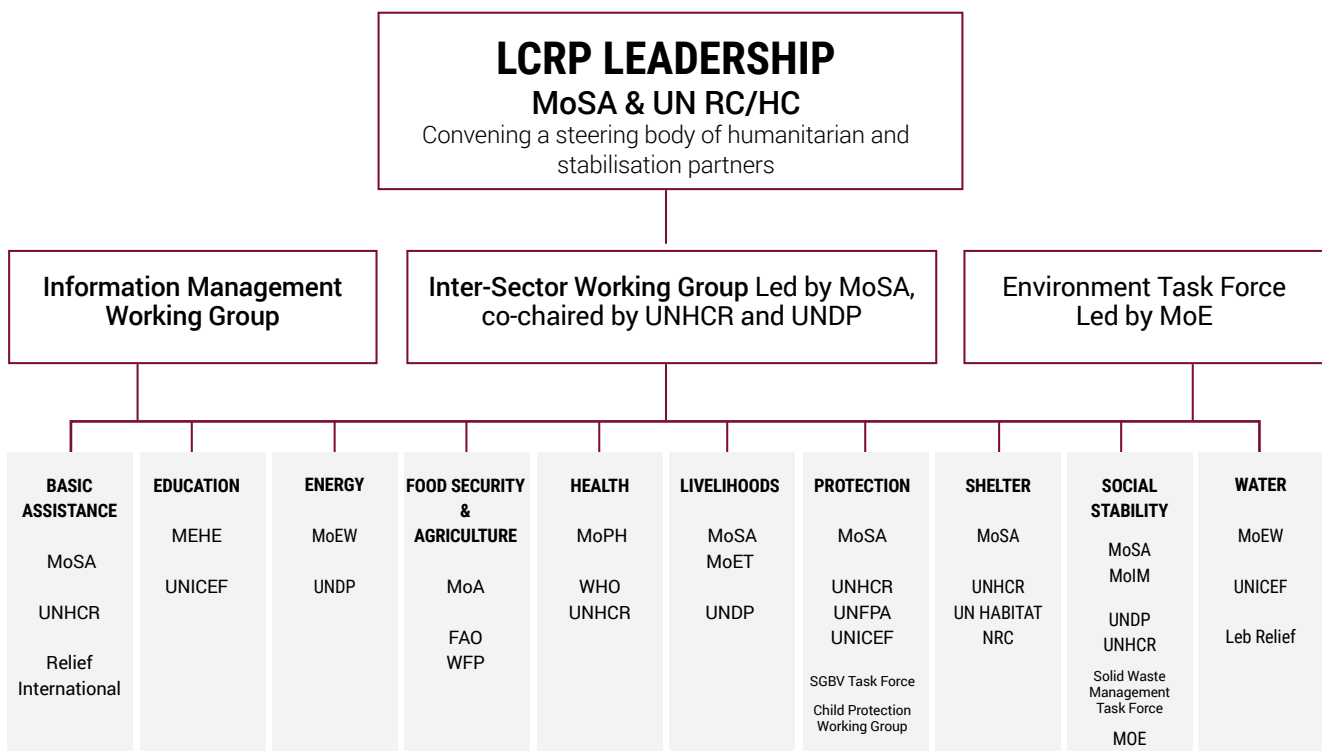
LCRP LEADERSHIP
MoSA & UN RC/HC
Convening a steering body of humanitarian and stabilisation partners

Information Management Working Group

Inter-Sector Working Group Led by MoSA, co-chaired by UNHCR and UNDP

Environment Task Force Led by MoE

BASIC ASSISTANCE
MoSA
UNHCR
Relief International

EDUCATION
MEHE
UNICEF

ENERGY
MoEW
UNDP

FOOD SECURITY & AGRICULTURE
MoA
FAO
WFP

HEALTH
MoPH
WHO
UNHCR

LIVELIHOODS
MoSA
MoET
UNDP

PROTECTION
MoSA
UNHCR
UNFPA
UNICEF
SGBV Task Force
Child Protection Working Group

SHELTER
MoSA
UNHCR
UN HABITAT
NRC

SOCIAL STABILITY
MoSA
MoIM
UNDP
UNHCR
Solid Waste Management Task Force
MOE

WATER
MoEW
UNICEF
Leb Relief